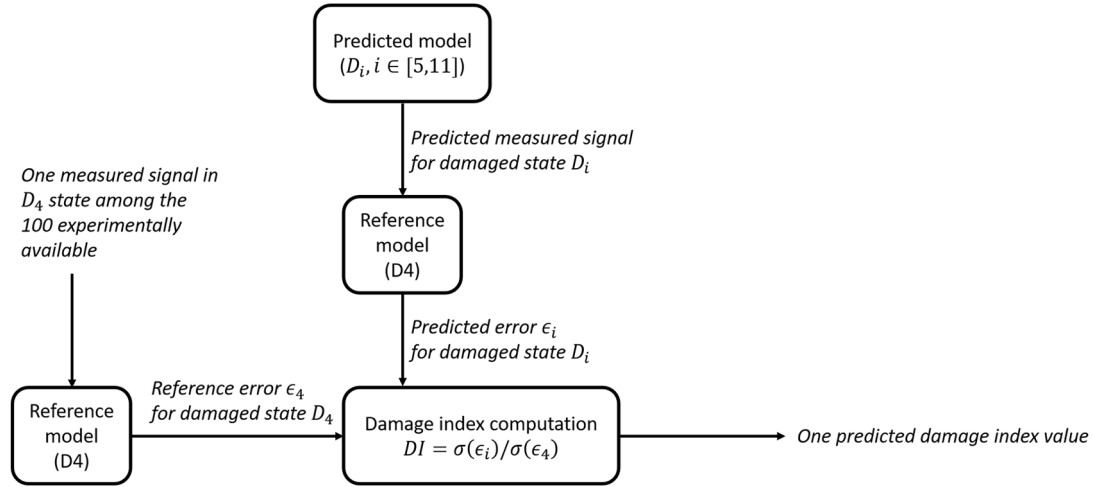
Predicted model
$(D_i, i \in [5,11])$

Predicted measured signal for damaged state $D_i$

One measured signal in $D_4$ state among the 100 experimentally available

Reference model
(D4)

Predicted error $\epsilon_i$ for damaged state $D_i$

Reference model
(D4)

Reference error $\epsilon_4$ for damaged state $D_4$

Damage index computation
$DI = \sigma(\epsilon_i)/\sigma(\epsilon_4)$

One predicted damage index value